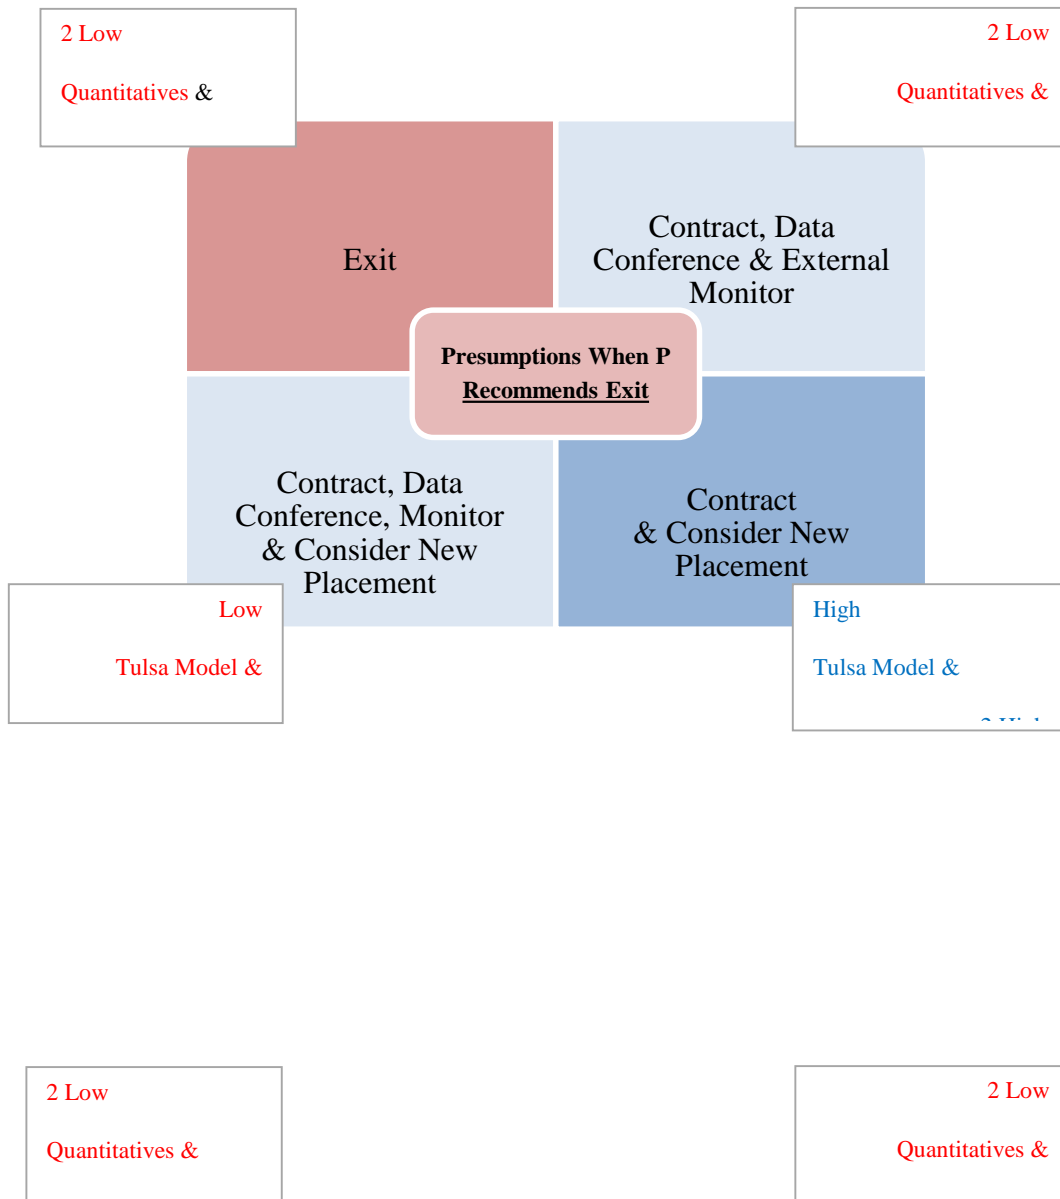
2 Low

Quantitatives &

2 Low

Quantitatives &

Exit

Contract, Data Conference & External Monitor

Presumptions When P
Recommends Exit

Contract, Data Conference, Monitor & Consider New Placement

Contract & Consider New Placement

Low

Tulsa Model &

High

Tulsa Model &

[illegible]

2 Low

Quantitatives &

2 Low

Quantitatives &